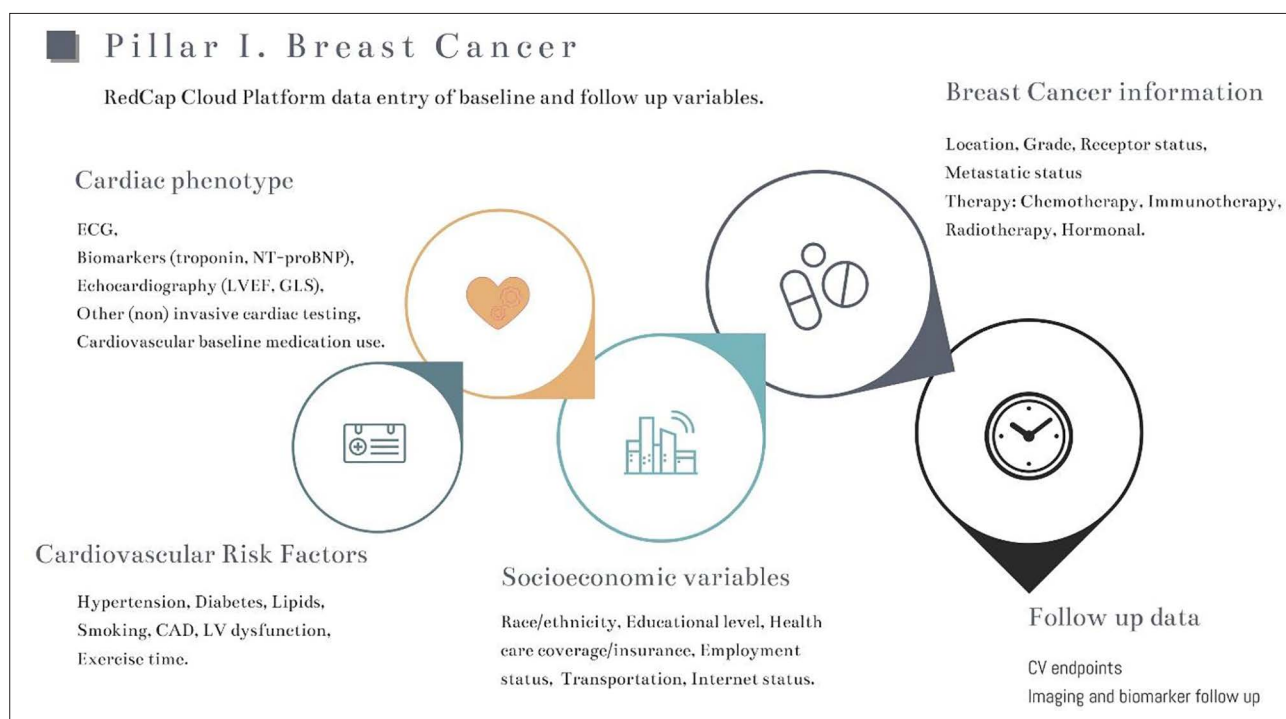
Pillar I. Breast Cancer

RedCap Cloud Platform data entry of baseline and follow up variables.

Breast Cancer information

Location, Grade, Receptor status, Metastatic status
Therapy: Chemotherapy, Immunotherapy, Radiotherapy, Hormonal.

Cardiac phenotype

ECG,
Biomarkers (troponin, NT-proBNP),
Echocardiography (LVEF, GLS),
Other (non) invasive cardiac testing,
Cardiovascular baseline medication use.

Cardiovascular Risk Factors

Hypertension, Diabetes, Lipids, Smoking, CAD, LV dysfunction, Exercise time.

Socioeconomic variables

Race/ethnicity, Educational level, Health care coverage/insurance, Employment status, Transportation, Internet status.

Follow up data

CV endpoints
Imaging and biomarker follow up